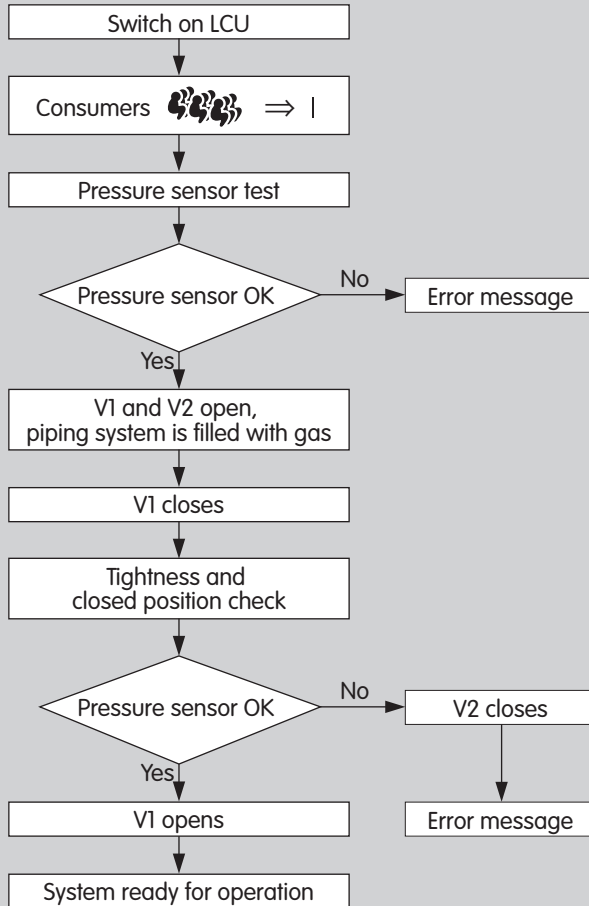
Switch on LCU

Consumers $\Rightarrow$ I

Pressure sensor test

Pressure sensor OK

No

Error message

Yes

V1 and V2 open, piping system is filled with gas

V1 closes

Tightness and closed position check

Pressure sensor OK

No

V2 closes

Yes

V1 opens

Error message

System ready for operation